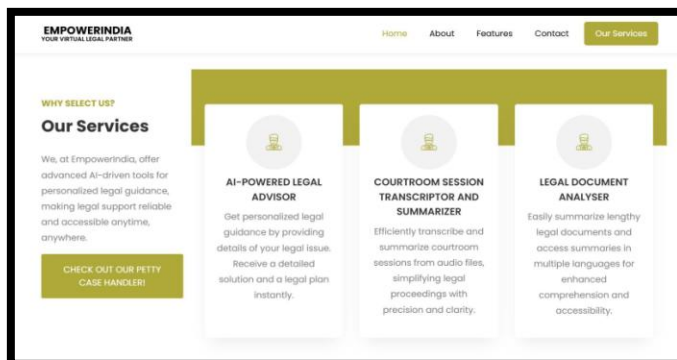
EMPOWERINDIA
YOUR VIRTUAL LEGAL PARTNER

Home About Features Contact Our Services

WHY SELECT US?

Our Services

We, at EmpowerIndia, offer advanced AI-driven tools for personalized legal guidance, making legal support reliable and accessible anytime, anywhere.

CHECK OUT OUR PETTY CASE HANDLER!

AI-POWERED LEGAL ADVISOR

Get personalized legal guidance by providing details of your legal issue. Receive a detailed solution and a legal plan instantly.

COURTROOM SESSION TRANSCRIPTOR AND SUMMARIZER

Efficiently transcribe and summarize courtroom sessions from audio files, simplifying legal proceedings with precision and clarity.

LEGAL DOCUMENT ANALYSER

Easily summarize lengthy legal documents and access summaries in multiple languages for enhanced comprehension and accessibility.